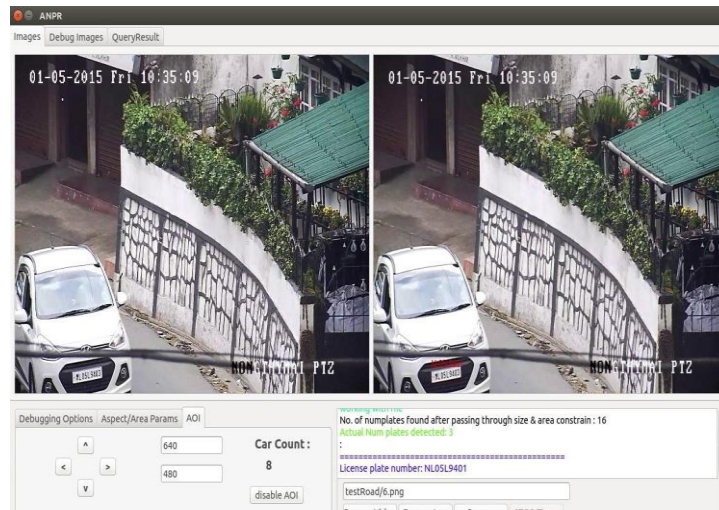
ANPR

Images | Debug Images | QueryResult

01-05-2015 Fri 10:35:09

NON:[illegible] PTZ

01-05-2015 Fri 10:35:09

NON:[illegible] PTZ

Debugging Options | Aspect/Area Params | AOI

^

< >

v

640

480

Car Count :

8

disable AOI

Working with file
No. of numplates found after passing through size & area constrain : 16
Actual Num plates detected: 3
:
==================================================
License plate number: NL05L9401

testRoad/6.png

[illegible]